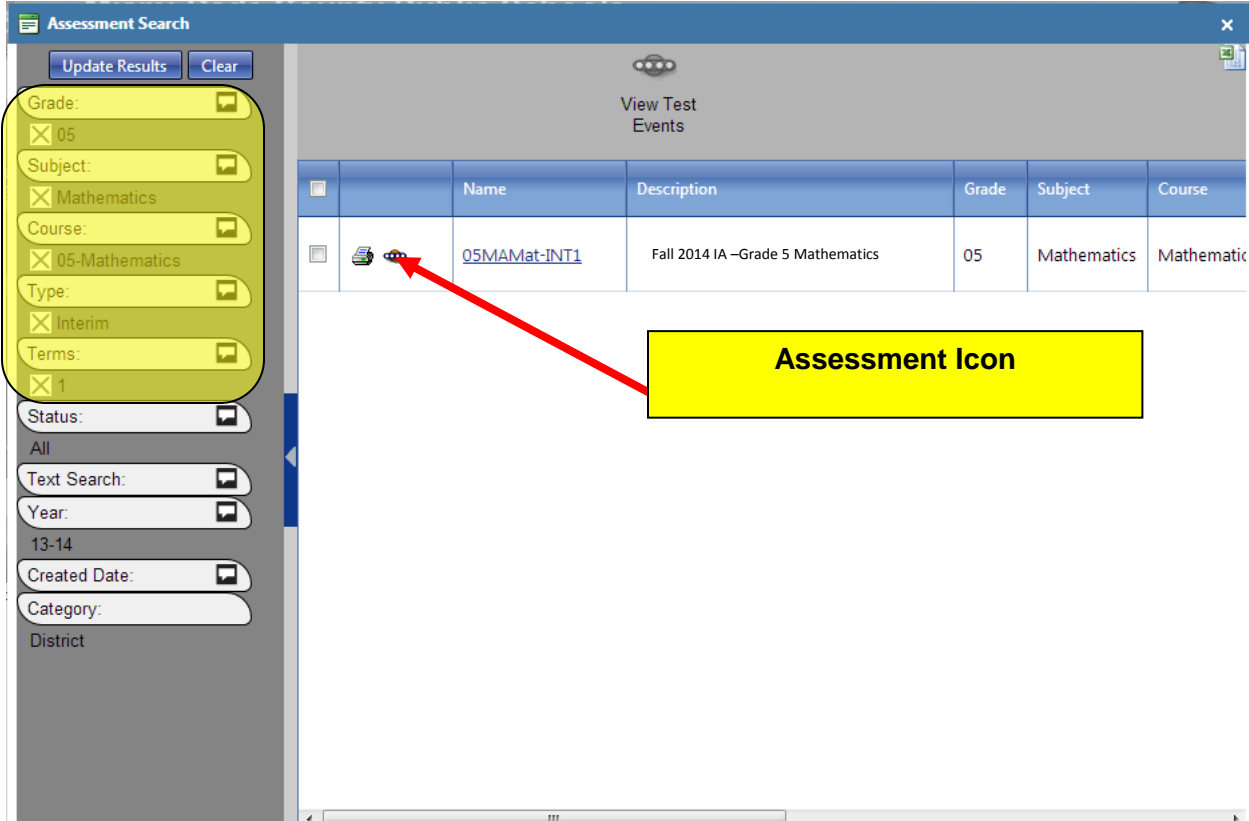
Assessment Search

×

Update Results Clear

Grade:
05
Subject:
Mathematics
Course:
05-Mathematics
Type:
Interim
Terms:
1
Status:
All
Text Search:
Year:
13-14
Created Date:
Category:
District

View Test Events

| | | Name | Description | Grade | Subject | Course |
|---|---|---|---|---|---|---|
| | | 05MAMat-INT1 | Fall 2014 IA –Grade 5 Mathematics | 05 | Mathematics | Mathematic |

Assessment Icon